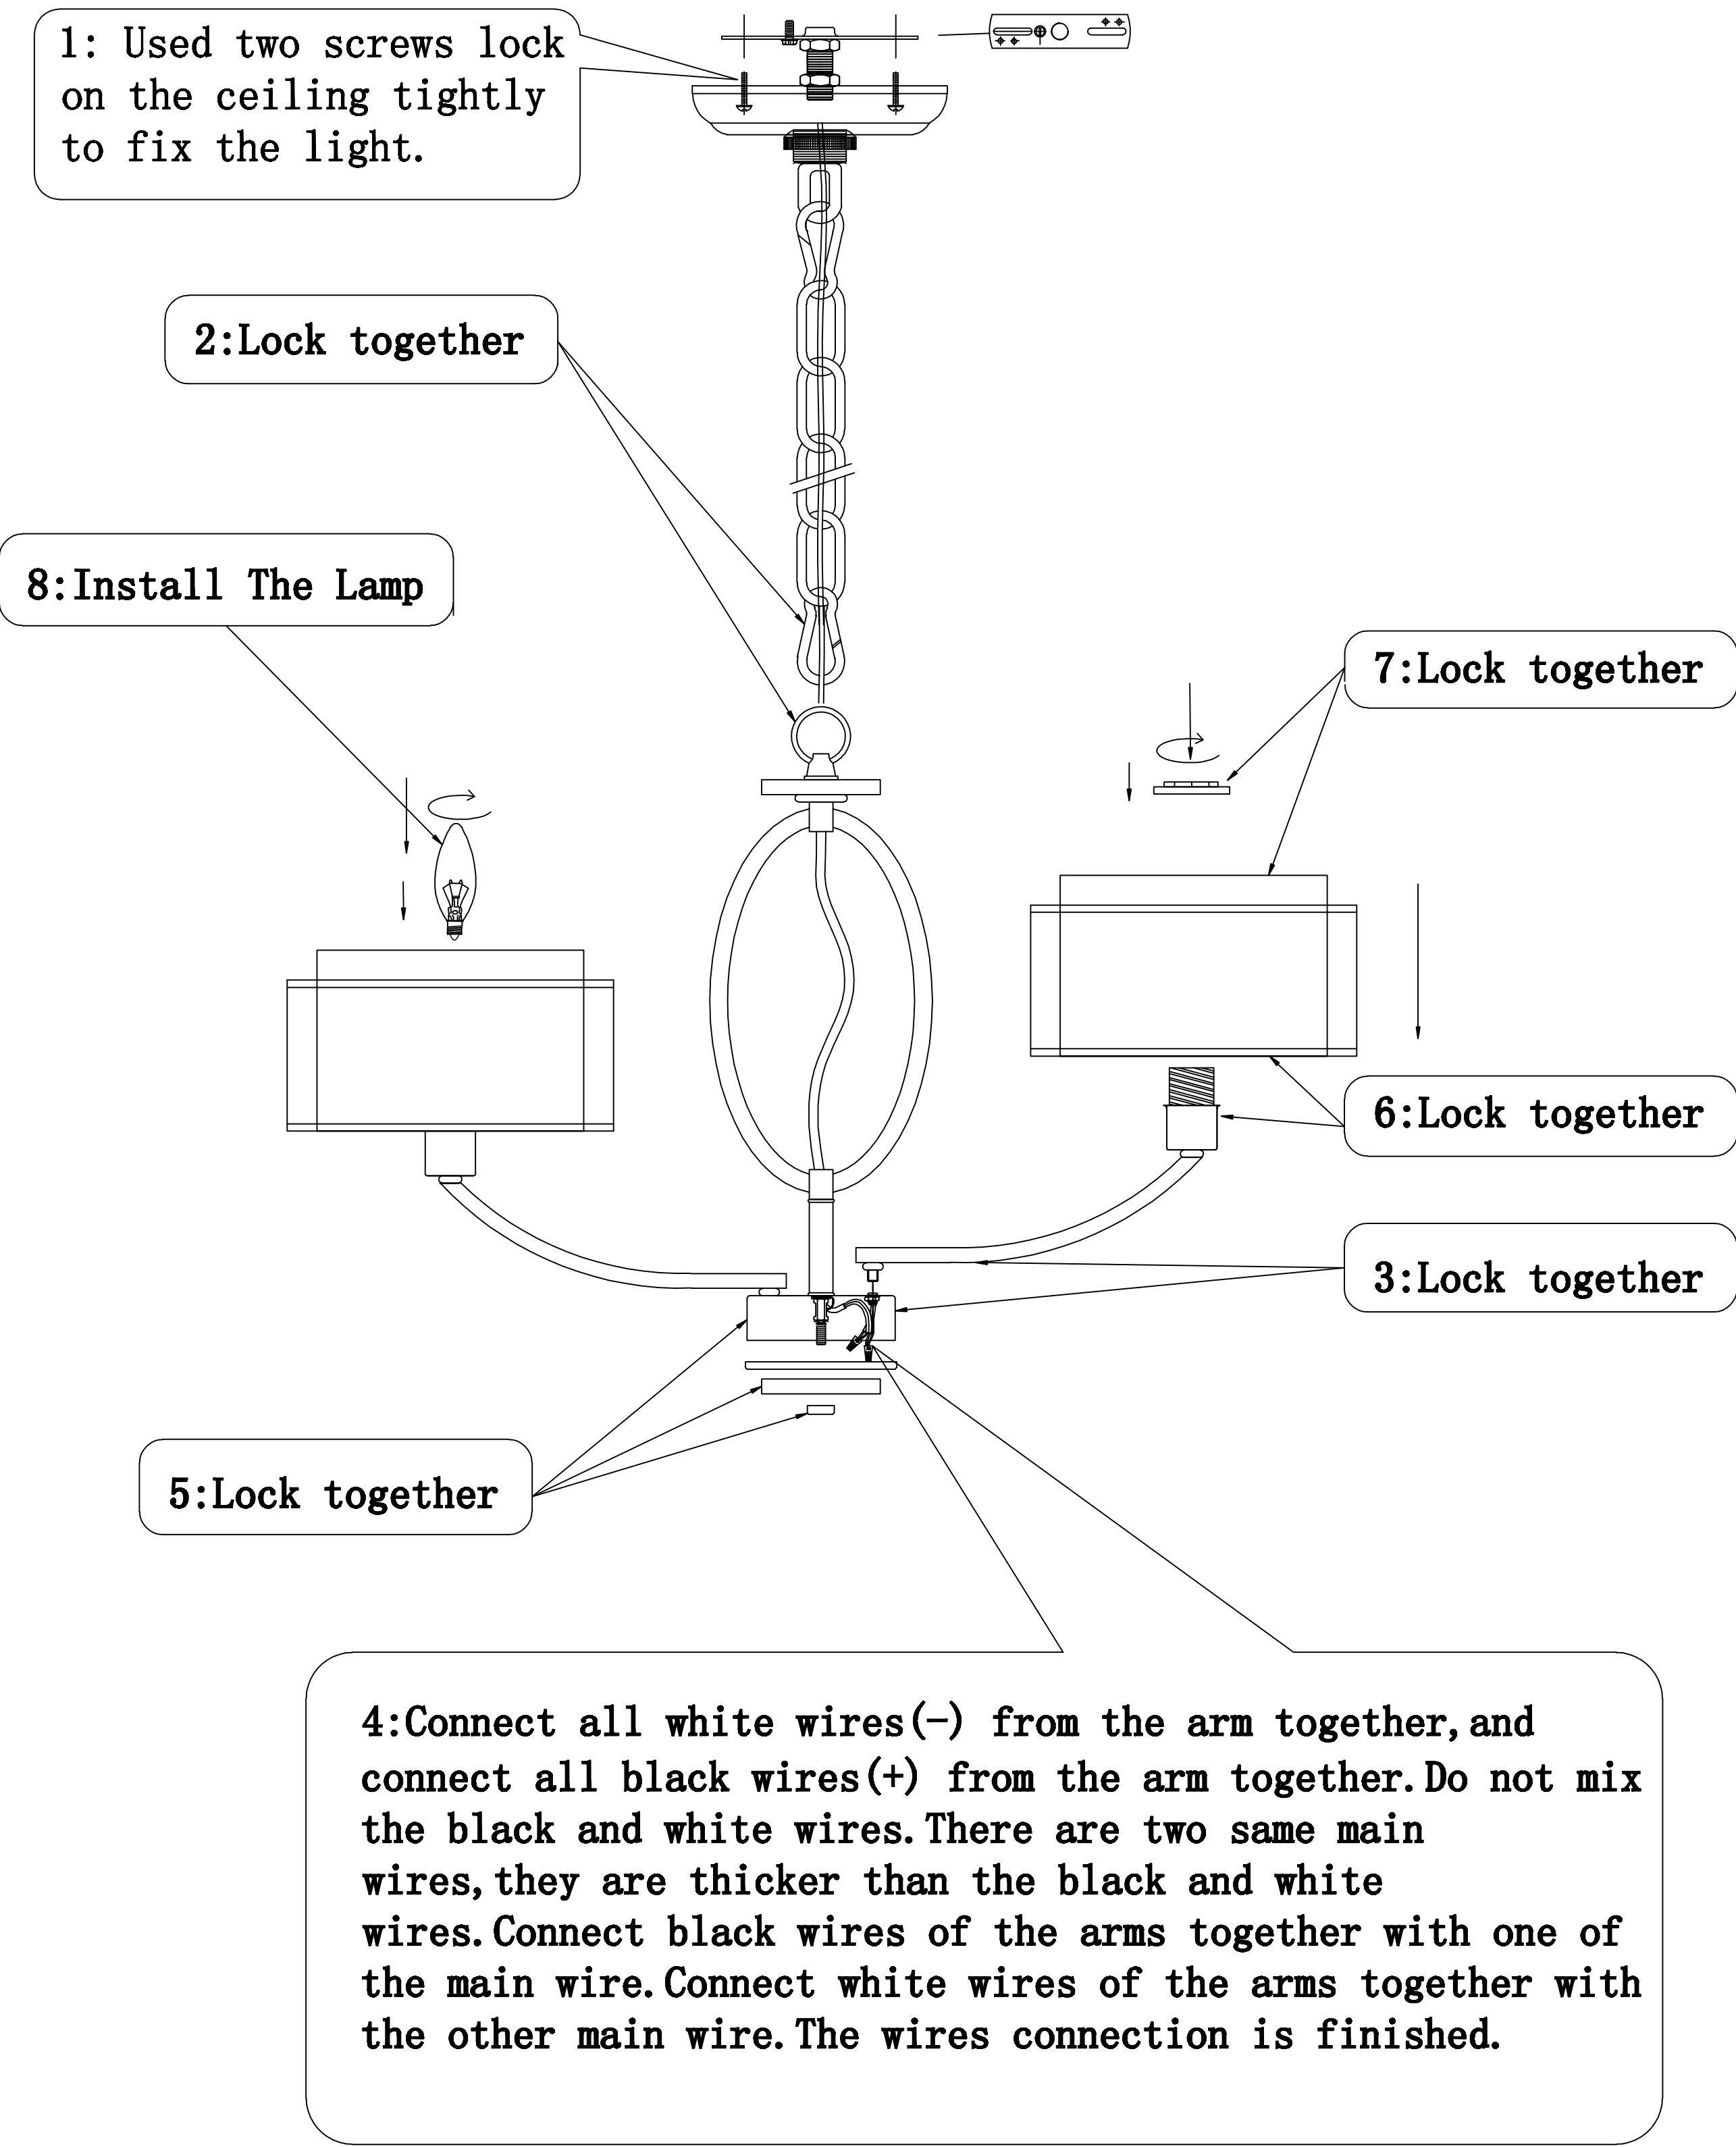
1: Used two screws lock on the ceiling tightly to fix the light.

2:Lock together

8:Install The Lamp

7:Lock together

6:Lock together

3:Lock together

5:Lock together

4:Connect all white wires(-) from the arm together,and connect all black wires(+) from the arm together.Do not mix the black and white wires.There are two same main wires,they are thicker than the black and white wires.Connect black wires of the arms together with one of the main wire.Connect white wires of the arms together with the other main wire.The wires connection is finished.